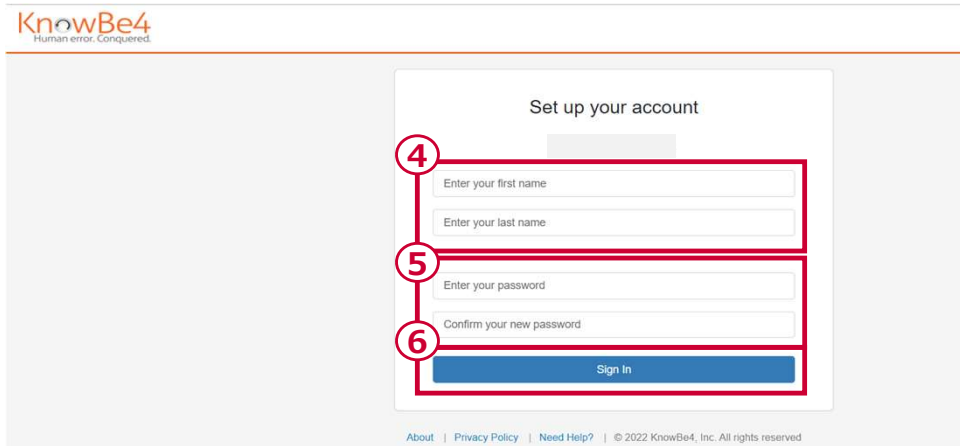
KnowBe4
Human error. Conquered.

Set up your account

4

Enter your first name

Enter your last name

5

Enter your password

Confirm your new password

6

Sign In

About | Privacy Policy | Need Help? | © 2022 KnowBe4, Inc. All rights reserved